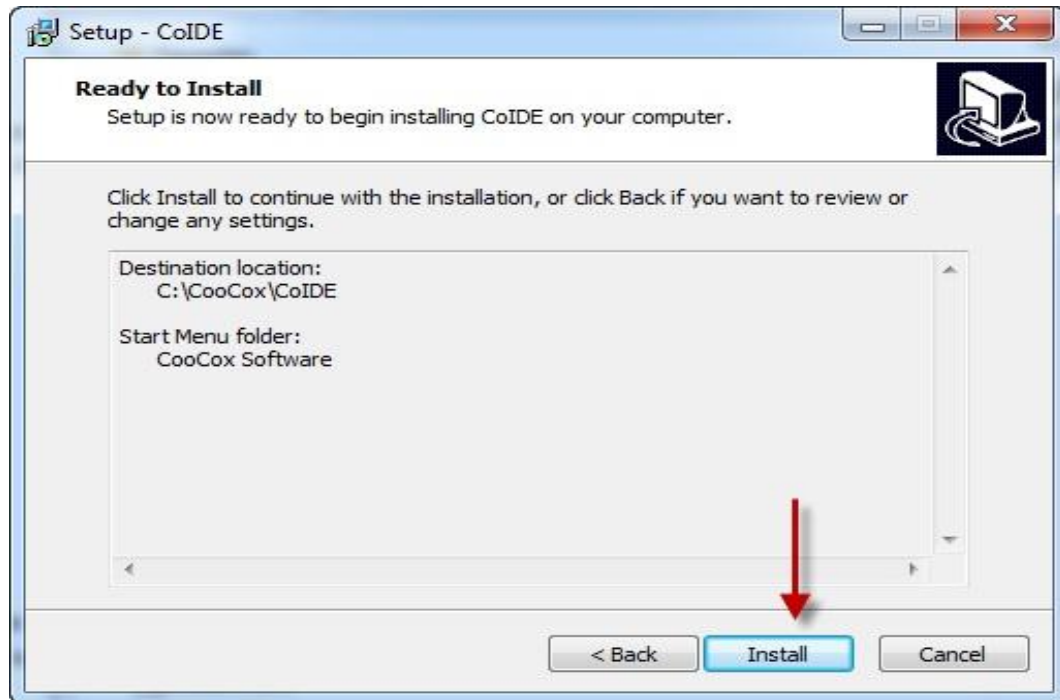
Setup - CoIDE

Ready to Install
Setup is now ready to begin installing CoIDE on your computer.

Click Install to continue with the installation, or click Back if you want to review or change any settings.

Destination location:
C:\CooCox\CoIDE

Start Menu folder:
CooCox Software

< Back
Install
Cancel